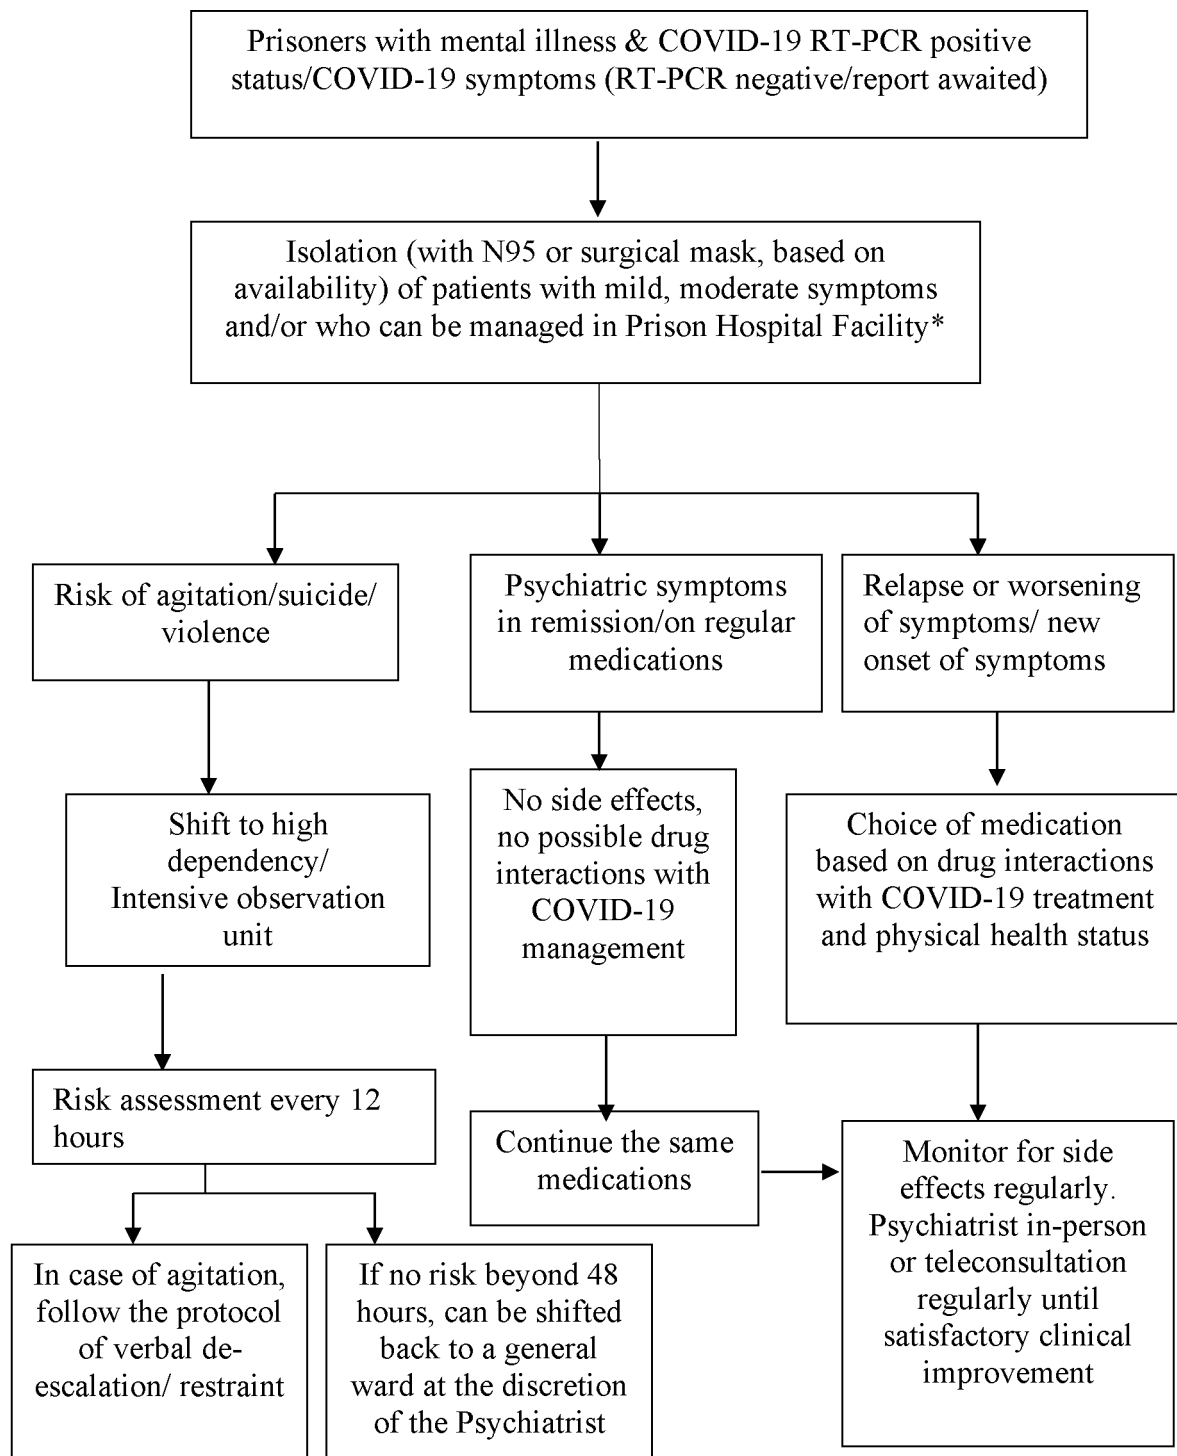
Prisoners with mental illness & COVID-19 RT-PCR positive status/COVID-19 symptoms (RT-PCR negative/report awaited)

Isolation (with N95 or surgical mask, based on availability) of patients with mild, moderate symptoms and/or who can be managed in Prison Hospital Facility*

Risk of agitation/suicide/ violence

Shift to high dependency/ Intensive observation unit

Risk assessment every 12 hours

In case of agitation, follow the protocol of verbal de-escalation/ restraint

If no risk beyond 48 hours, can be shifted back to a general ward at the discretion of the Psychiatrist

Psychiatric symptoms in remission/on regular medications

No side effects, no possible drug interactions with COVID-19 management

Continue the same medications

Relapse or worsening of symptoms/ new onset of symptoms

Choice of medication based on drug interactions with COVID-19 treatment and physical health status

Monitor for side effects regularly. Psychiatrist in-person or teleconsultation regularly until satisfactory clinical improvement